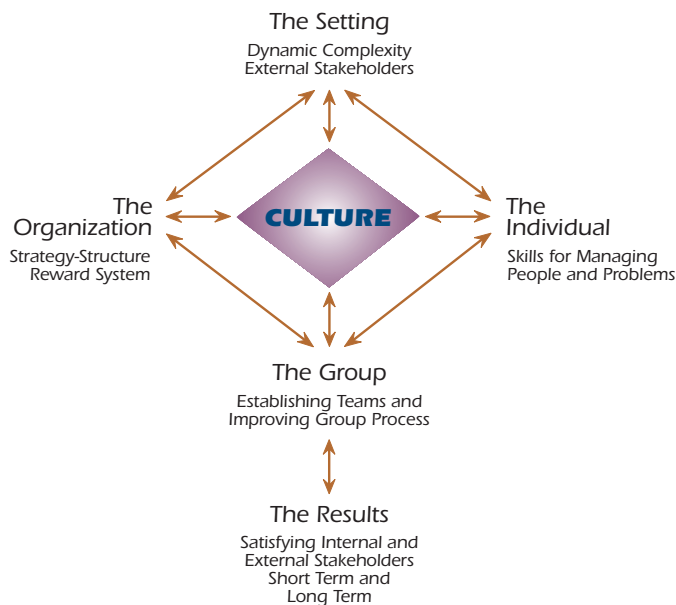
The Setting

Dynamic Complexity
External Stakeholders

The Organization

Strategy-Structure
Reward System

CULTURE

The Individual

Skills for Managing
People and Problems

The Group

Establishing Teams and
Improving Group Process

The Results

Satisfying Internal and
External Stakeholders
Short Term and
Long Term